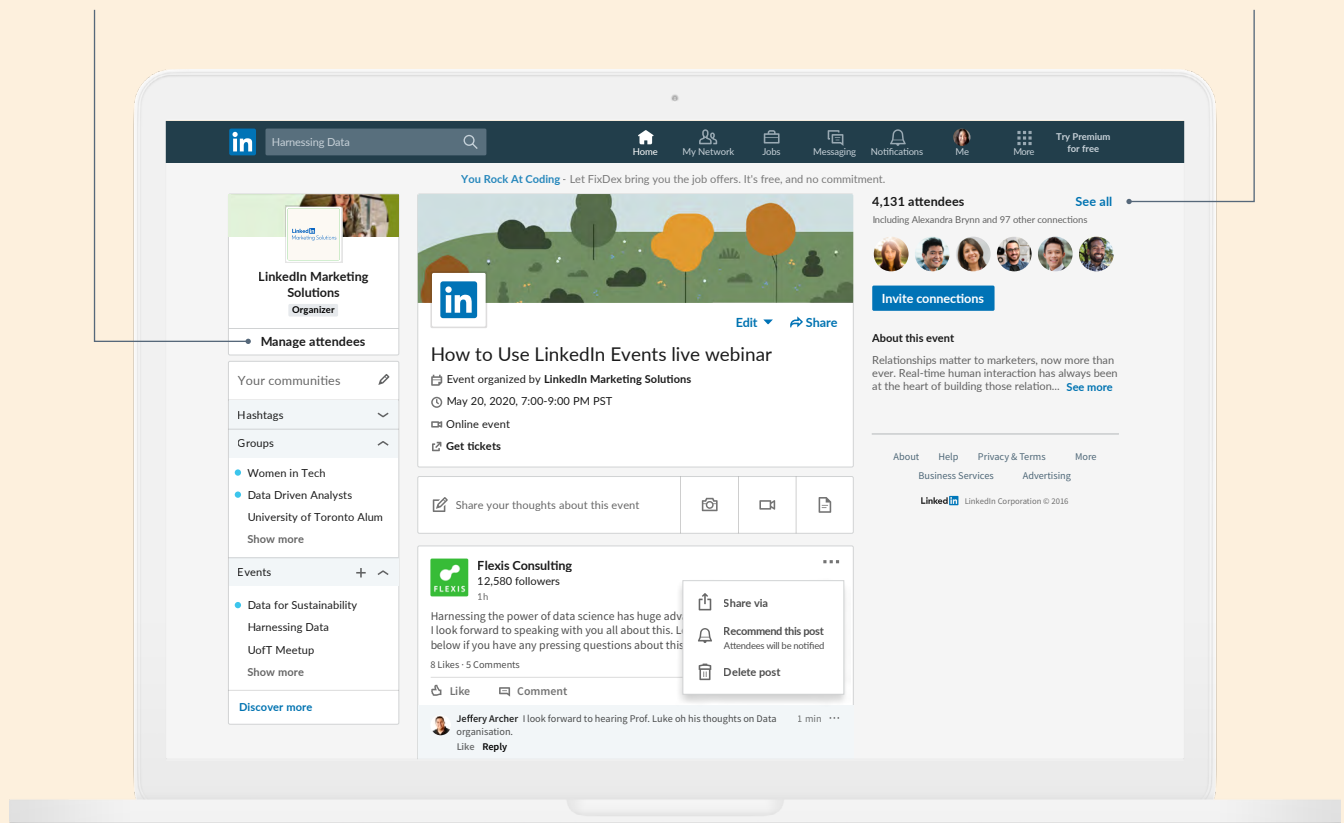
in Harnessing Data

Home My Network Jobs Messaging Notifications Me More Try Premium for free

You Rock At Coding - Let FixDex bring you the job offers. It's free, and no commitment.

LinkedIn Marketing Solutions

LinkedIn Marketing Solutions
Organizer

Manage attendees

Your communities

Hashtags

Groups

Women in Tech
Data Driven Analysts
University of Toronto Alum
Show more

Events

Data for Sustainability
Harnessing Data
UofT Meetup
Show more

Discover more

in

Edit Share

How to Use LinkedIn Events live webinar

Event organized by LinkedIn Marketing Solutions

May 20, 2020, 7:00-9:00 PM PST

Online event

Get tickets

Share your thoughts about this event

FLEXIS

Flexis Consulting
12,580 followers
1h

Harnessing the power of data science has huge adv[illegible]
I look forward to speaking with you all about this. L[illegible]
below if you have any pressing questions about this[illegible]

8 Likes · 5 Comments

Like Comment

Share via

Recommend this post
Attendees will be notified

Delete post

Jeffery Archer I look forward to hearing Prof. Luke oh his thoughts on Data organisation.
1 min
Like Reply

4,131 attendees See all
Including Alexandra Brynn and 97 other connections

Invite connections

About this event

Relationships matter to marketers, now more than ever. Real-time human interaction has always been at the heart of building those relation... See more

About Help Privacy & Terms More
Business Services Advertising
LinkedIn LinkedIn Corporation © 2016